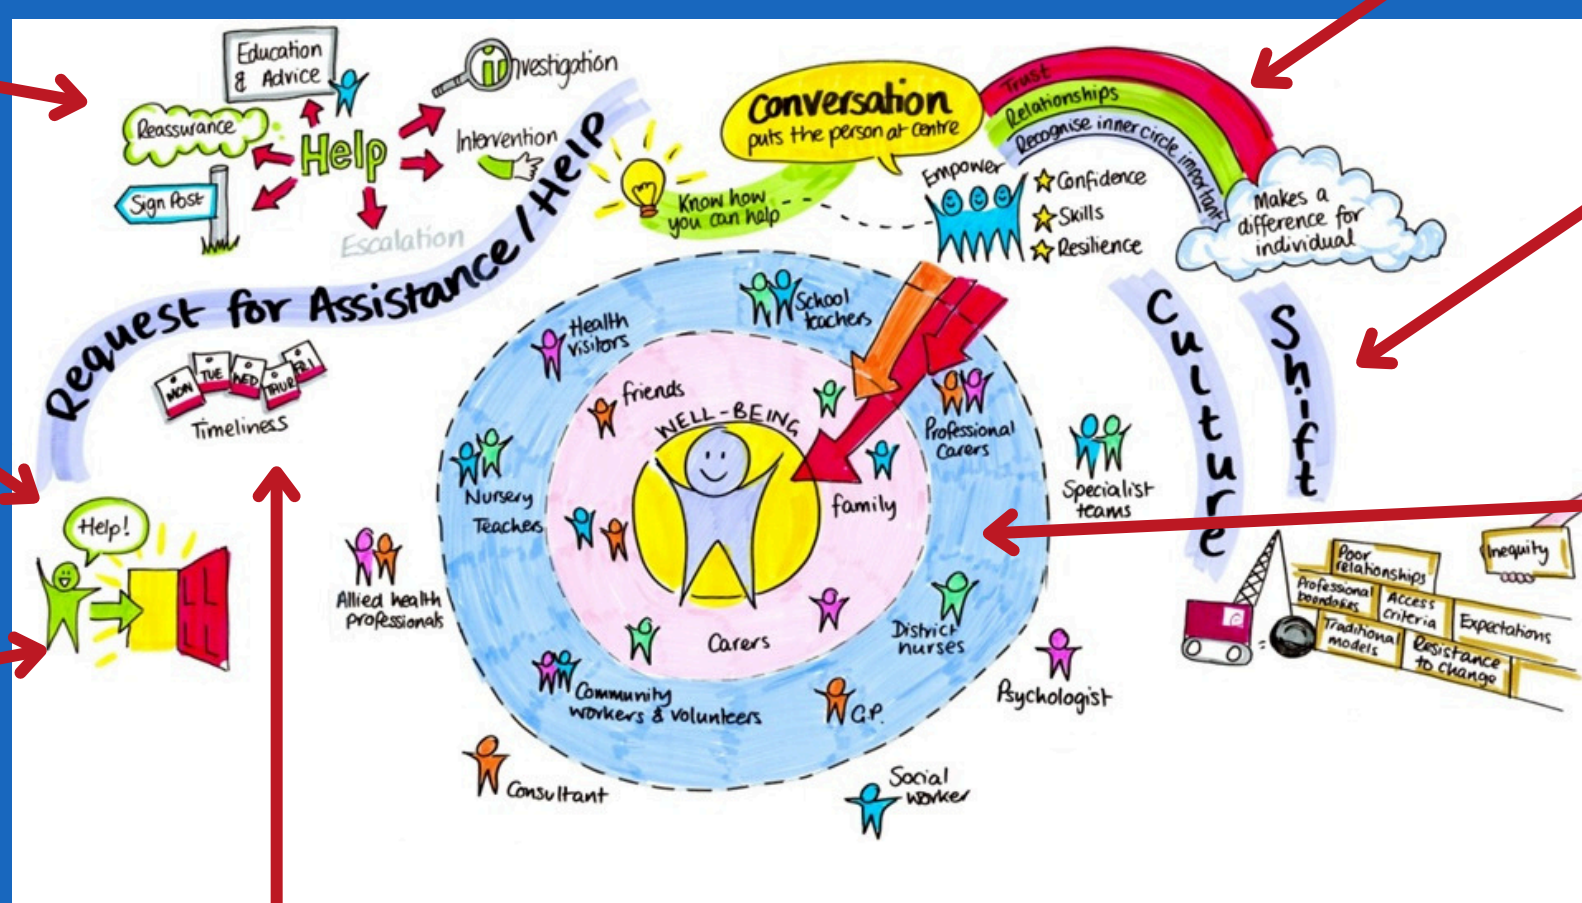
Education & Advice

Reassurance

Help

Investigation

Intervention

Sign Post

Escalation

Request for Assistance / Help

MON TUE WED THUR FRI

Timeliness

Help!

Conversation puts the person at centre

Know how you can help

Trust

Relationships

Recognise inner circle important

Makes a difference for individual

Empower

Confidence

Skills

Resilience

Culture

Shift

School teachers

Health visitors

friends

WELL-BEING

Professional Carers

Nursery Teachers

family

Carers

District nurses

Community workers & volunteers

G.P.

Allied health professionals

Specialist teams

Psychologist

Consultant

Social worker

Poor relationships

Inequity

Professional boundaries

Access criteria

Expectations

Traditional models

Resistance to change